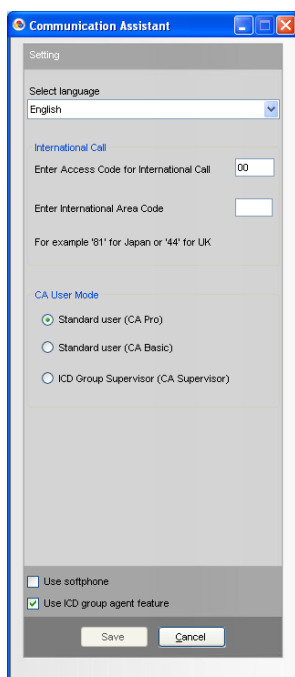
Communication Assistant

Setting

Select language

English

International Call

Enter Access Code for International Call 00

Enter International Area Code

For example '81' for Japan or '44' for UK

CA User Mode

Standard user (CA Pro)

Standard user (CA Basic)

ICD Group Supervisor (CA Supervisor)

Use softphone

Use ICD group agent feature

Save

Cancel